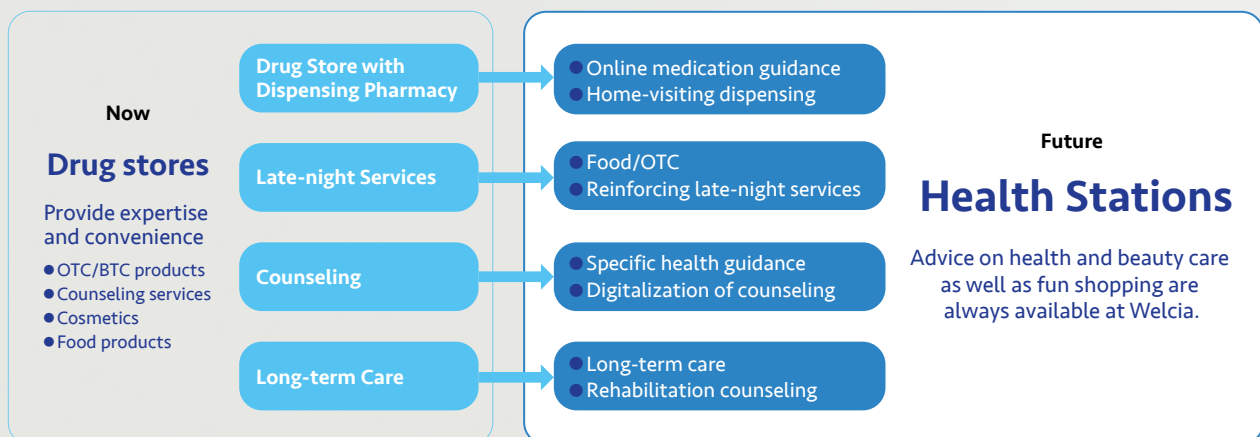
Now

Drug stores

Provide expertise and convenience

●OTC/BTC products
●Counseling services
●Cosmetics
●Food products

Drug Store with Dispensing Pharmacy

●Online medication guidance
●Home-visiting dispensing

Late-night Services

●Food/OTC
●Reinforcing late-night services

Counseling

●Specific health guidance
●Digitalization of counseling

Long-term Care

●Long-term care
●Rehabilitation counseling

Future

Health Stations

Advice on health and beauty care as well as fun shopping are always available at Welcia.